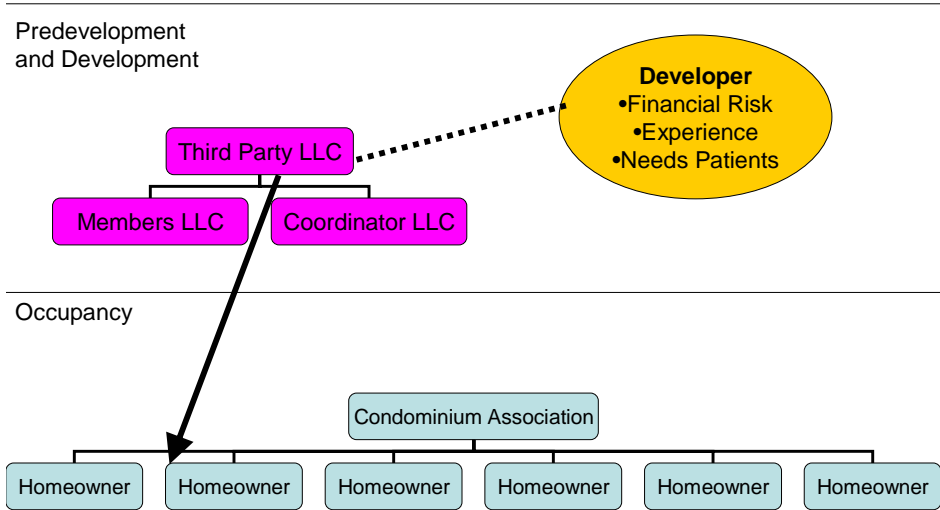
Predevelopment and Development

Third Party LLC

Members LLC

Coordinator LLC

**Developer**
•Financial Risk
•Experience
•Needs Patients

Occupancy

Condominium Association

Homeowner

Homeowner

Homeowner

Homeowner

Homeowner

Homeowner